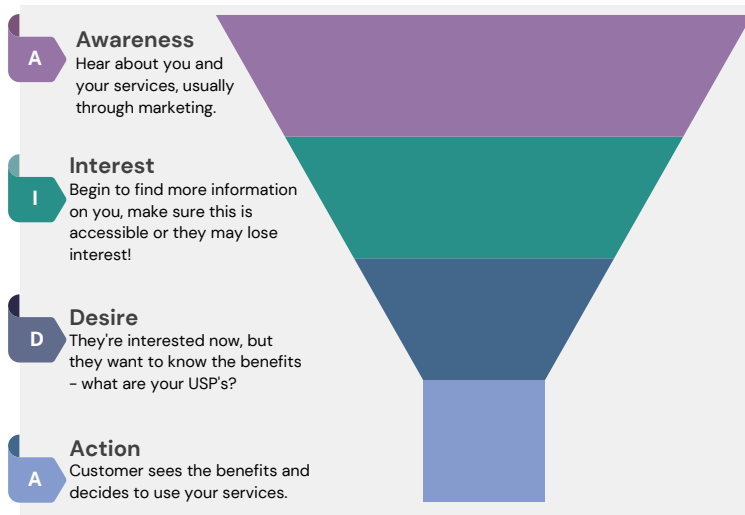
A

Awareness
Hear about you and your services, usually through marketing.

I

Interest
Begin to find more information on you, make sure this is accessible or they may lose interest!

D

Desire
They're interested now, but they want to know the benefits - what are your USP's?

A

Action
Customer sees the benefits and decides to use your services.